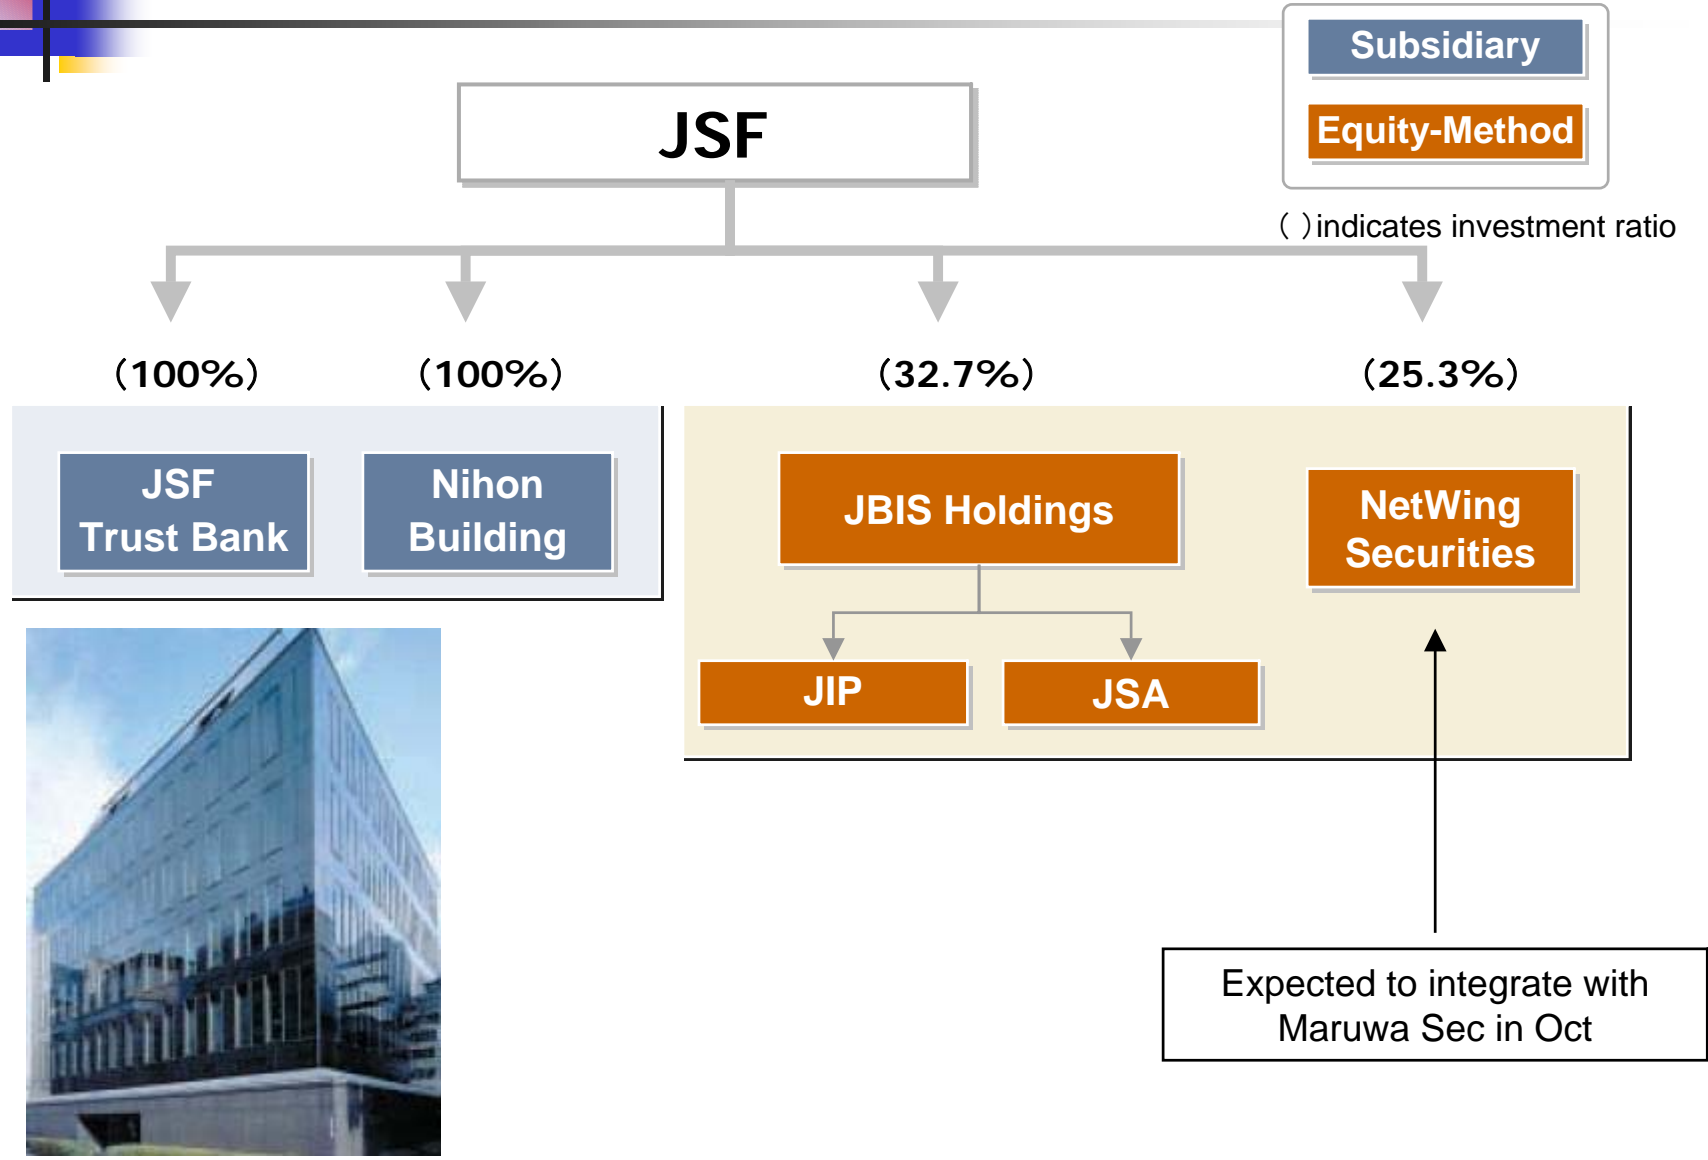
Subsidiary

Equity-Method

JSF

( ) indicates investment ratio

(100%)

(100%)

(32.7%)

(25.3%)

JSF Trust Bank

Nihon Building

JBIS Holdings

NetWing Securities

JIP

JSA

Expected to integrate with Maruwa Sec in Oct